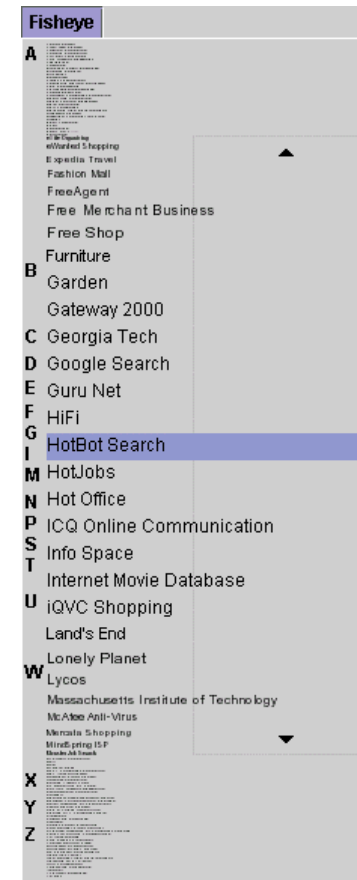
Fisheye

A

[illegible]

eWanted Shopping
Expedia Travel
Fashion Mall
FreeAgent
Free Merchant Business
Free Shop
Furniture
B
Garden
Gateway 2000
C Georgia Tech
D Google Search
E Guru Net
F HiFi
G
HotBot Search
I
M HotJobs
N Hot Office
P ICQ Online Communication
S
T Info Space
Internet Movie Database
U iQVC Shopping
Land's End
Lonely Planet
W
Lycos
Massachusetts Institute of Technology
McAfee Anti-Virus
Mercata Shopping
MindSpring ISP
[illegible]

X
Y
Z
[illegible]